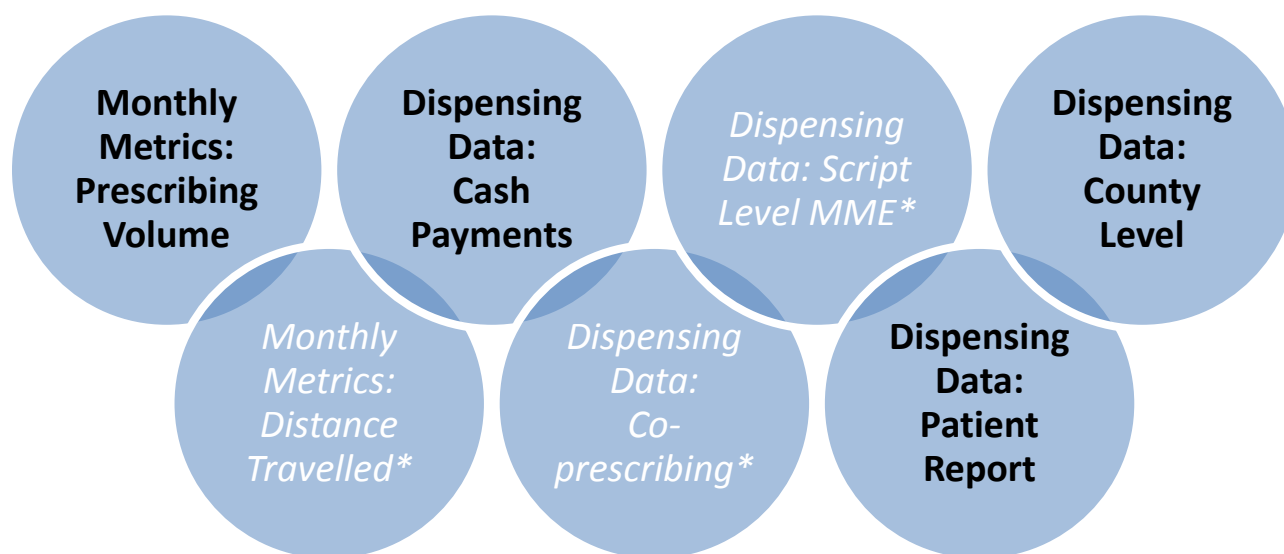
Monthly Metrics: Prescribing Volume

Dispensing Data: Cash Payments

Dispensing Data: Script Level MME*

Dispensing Data: County Level

Monthly Metrics: Distance Travelled*

Dispensing Data: Co-prescribing*

Dispensing Data: Patient Report